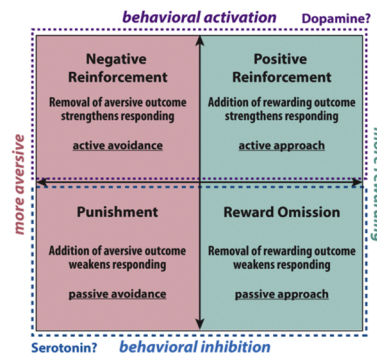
behavioral activation

Dopamine?

more aversive

Negative Reinforcement

Removal of aversive outcome strengthens responding

active avoidance

Positive Reinforcement

Addition of rewarding outcome strengthens responding

active approach

more rewarding

Punishment

Addition of aversive outcome weakens responding

passive avoidance

Reward Omission

Removal of rewarding outcome weakens responding

passive approach

Serotonin?

behavioral inhibition